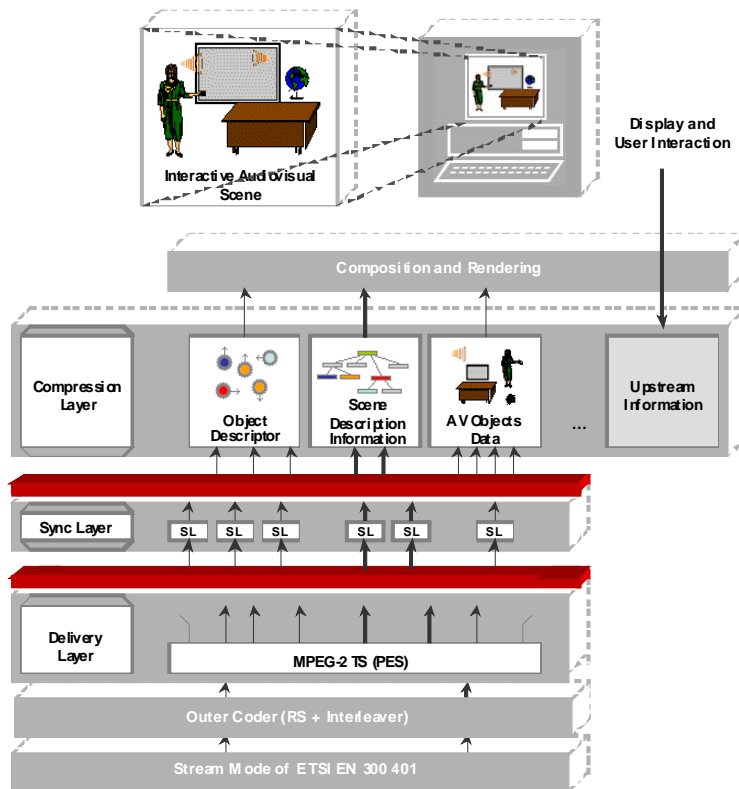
Interactive Audiovisual Scene

Display and User Interaction

Composition and Rendering

Compression Layer

Object Descriptor

Scene Description Information

AV Objects Data

...

Upstream Information

Sync Layer

SL SL SL SL SL SL

Delivery Layer

MPEG-2 TS (PES)

Outer Coder (RS + Interleaver)

Stream Mode of ETSI EN 300 401